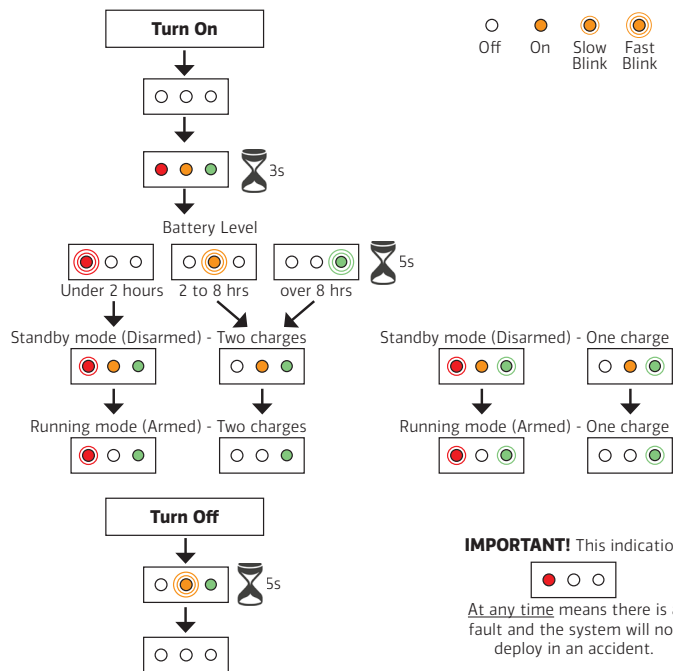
Turn On

Off On Slow Blink Fast Blink

3s

Battery Level

5s

Under 2 hours 2 to 8 hrs over 8 hrs

Standby mode (Disarmed) - Two charges

Standby mode (Disarmed) - One charge

Running mode (Armed) - Two charges

Running mode (Armed) - One charge

Turn Off

5s

IMPORTANT! This indicatio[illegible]

At any time means there is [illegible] fault and the system will no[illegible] deploy in an accident.